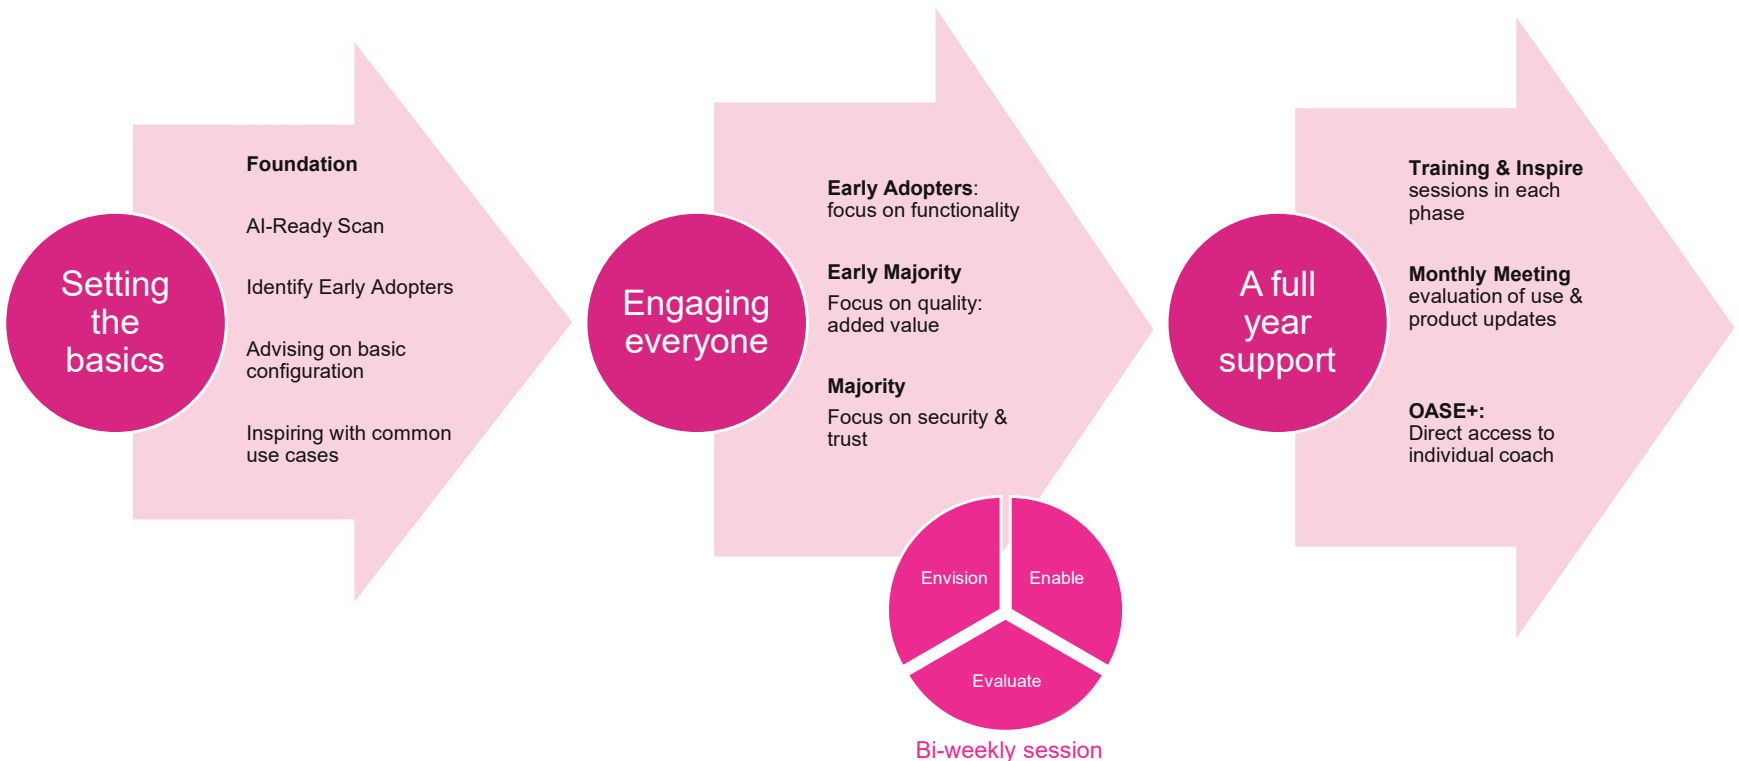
Setting the basics

Foundation

AI-Ready Scan

Identify Early Adopters

Advising on basic configuration

Inspiring with common use cases

Engaging everyone

Early Adopters: focus on functionality

Early Majority
Focus on quality: added value

Majority
Focus on security & trust

Envision

Enable

Evaluate

Bi-weekly session

A full year support

Training & Inspire sessions in each phase

Monthly Meeting evaluation of use & product updates

OASE+: Direct access to individual coach